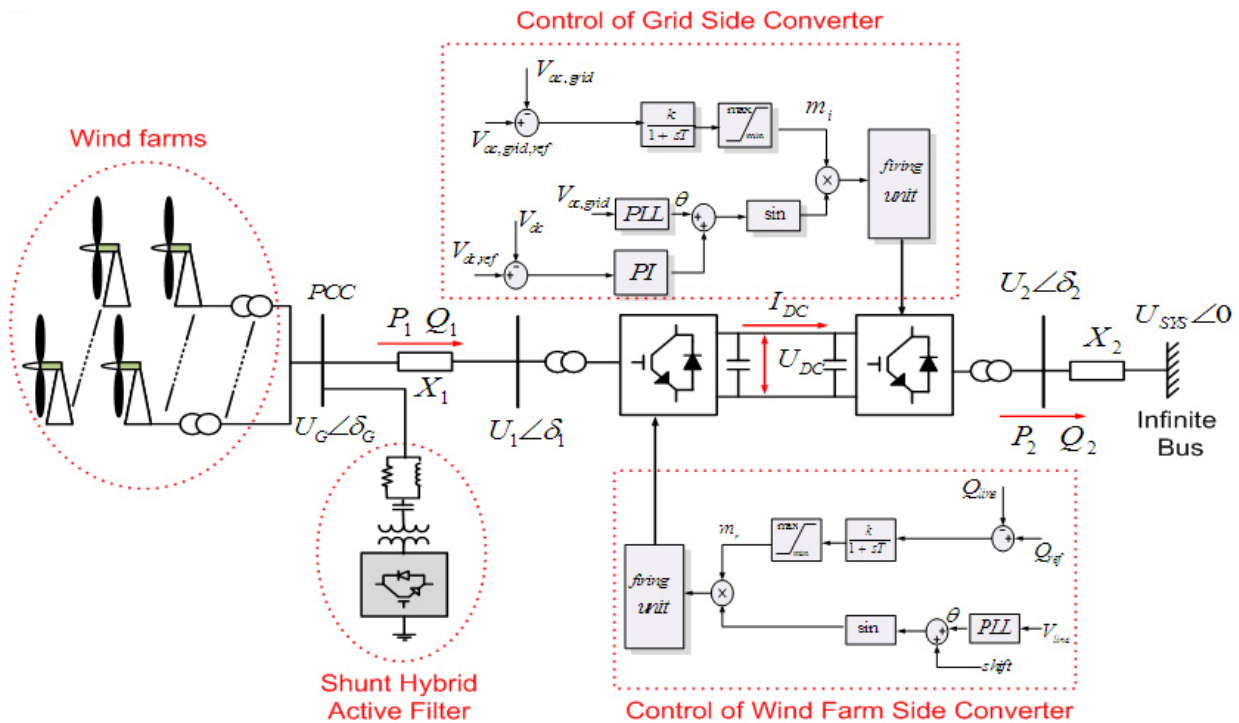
Control of Grid Side Converter

$V_{ac,grid}$
+
$V_{ac,grid,ref}$
$\frac{k}{1+sT}$
max
min
$m_i$
×
firing unit
$V_{ac,grid}$
PLL
$\theta$
+
sin
$V_{dc}$
$V_{dc,ref}$
+
PI

Wind farms

PCC
$P_1$ $Q_1$
$X_1$
$U_G\angle\delta_G$
$U_1\angle\delta_1$
$I_{DC}$
$U_{DC}$
$U_2\angle\delta_2$
$U_{SYS}\angle 0$
$X_2$
$P_2$ $Q_2$
Infinite Bus

Shunt Hybrid Active Filter

$Q_{line}$
+
$Q_{ref}$
$\frac{k}{1+sT}$
max
min
$m_r$
×
firing unit
sin
+
$\theta$
PLL
$V_{line}$
shift

Control of Wind Farm Side Converter